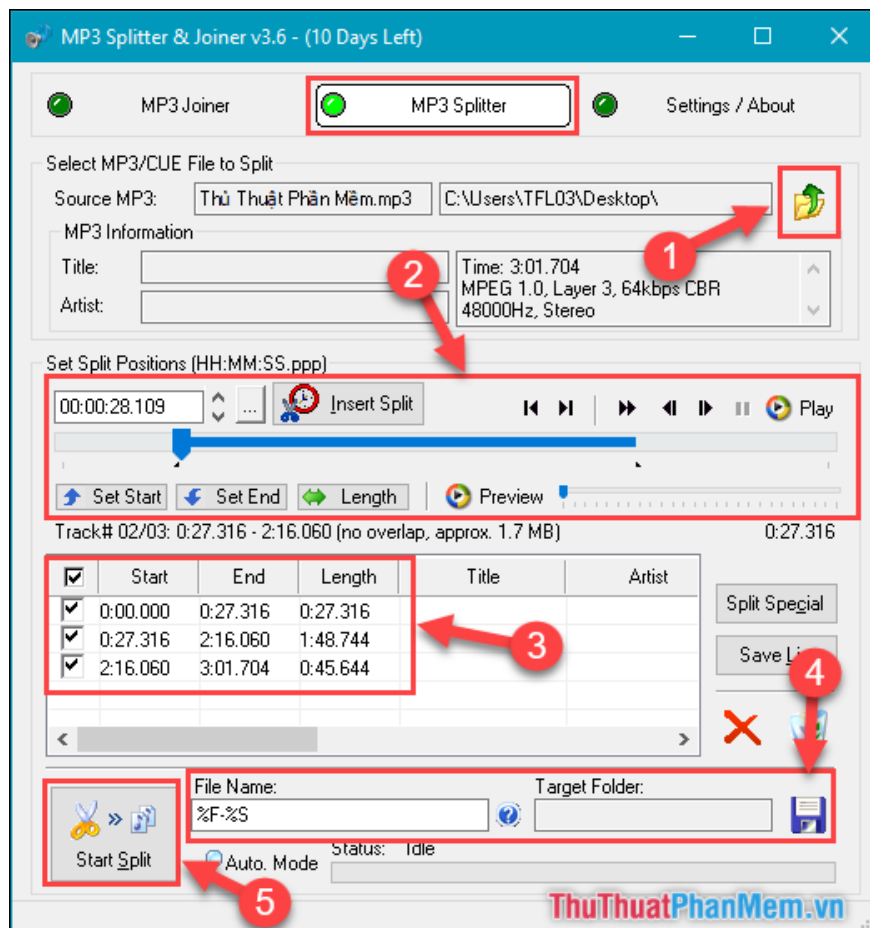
MP3 Splitter & Joiner v3.6 - (10 Days Left)

MP3 Joiner
MP3 Splitter
Settings / About

Select MP3/CUE File to Split
Source MP3: Thủ Thuật Phần Mềm.mp3 C:\Users\TFL03\Desktop\
MP3 Information
Title:
Artist:
Time: 3:01.704
MPEG 1.0, Layer 3, 64kbps CBR
48000Hz, Stereo

1
2

Set Split Positions (HH:MM:SS.ppp)
00:00:28.109 ... Insert Split Play
Set Start Set End Length Preview
Track# 02/03: 0:27.316 - 2:16.060 (no overlap, approx. 1.7 MB) 0:27.316

| ☑ | Start | End | Length | Title | Artist |
|---|---|---|---|---|---|
| ☑ | 0:00.000 | 0:27.316 | 0:27.316 | | |
| ☑ | 0:27.316 | 2:16.060 | 1:48.744 | | |
| ☑ | 2:16.060 | 3:01.704 | 0:45.644 | | |

3
Split Special
Save Li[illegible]
4

File Name: Target Folder:
%F-%S
Start Split
Auto. Mode
Status: Idle
5

ThuThuatPhanMem.vn